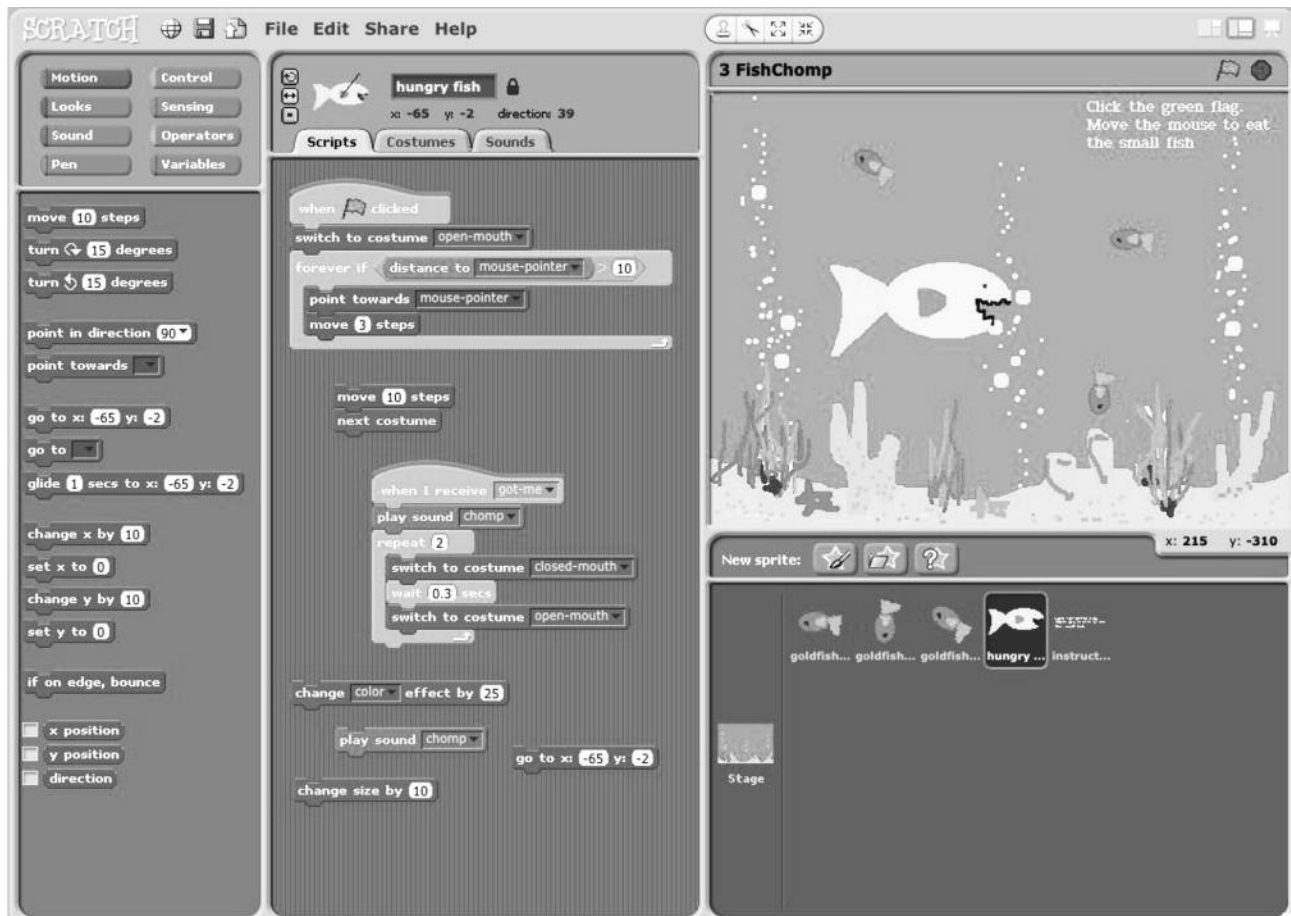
SCRATCH File Edit Share Help

Motion
Control
Looks
Sensing
Sound
Operators
Pen
Variables

move 10 steps
turn 15 degrees
turn 15 degrees
point in direction 90
point towards
go to x: -65 y: -2
go to
glide 1 secs to x: -65 y: -2
change x by 10
set x to 0
change y by 10
set y to 0
if on edge, bounce
x position
y position
direction

hungry fish
x: -65 y: -2 direction: 39
Scripts Costumes Sounds

when clicked
switch to costume open-mouth
forever if distance to mouse-pointer > 10
point towards mouse-pointer
move 3 steps

move 10 steps
next costume

when I receive got-me
play sound chomp
repeat 2
switch to costume closed-mouth
wait 0.3 secs
switch to costume open-mouth

change color effect by 25
play sound chomp
go to x: -65 y: -2
change size by 10

3 FishChomp
Click the green flag. Move the mouse to eat the small fish

x: 215 y: -310
New sprite:
goldfish... goldfish... goldfish... hungry ... instruct...
Stage